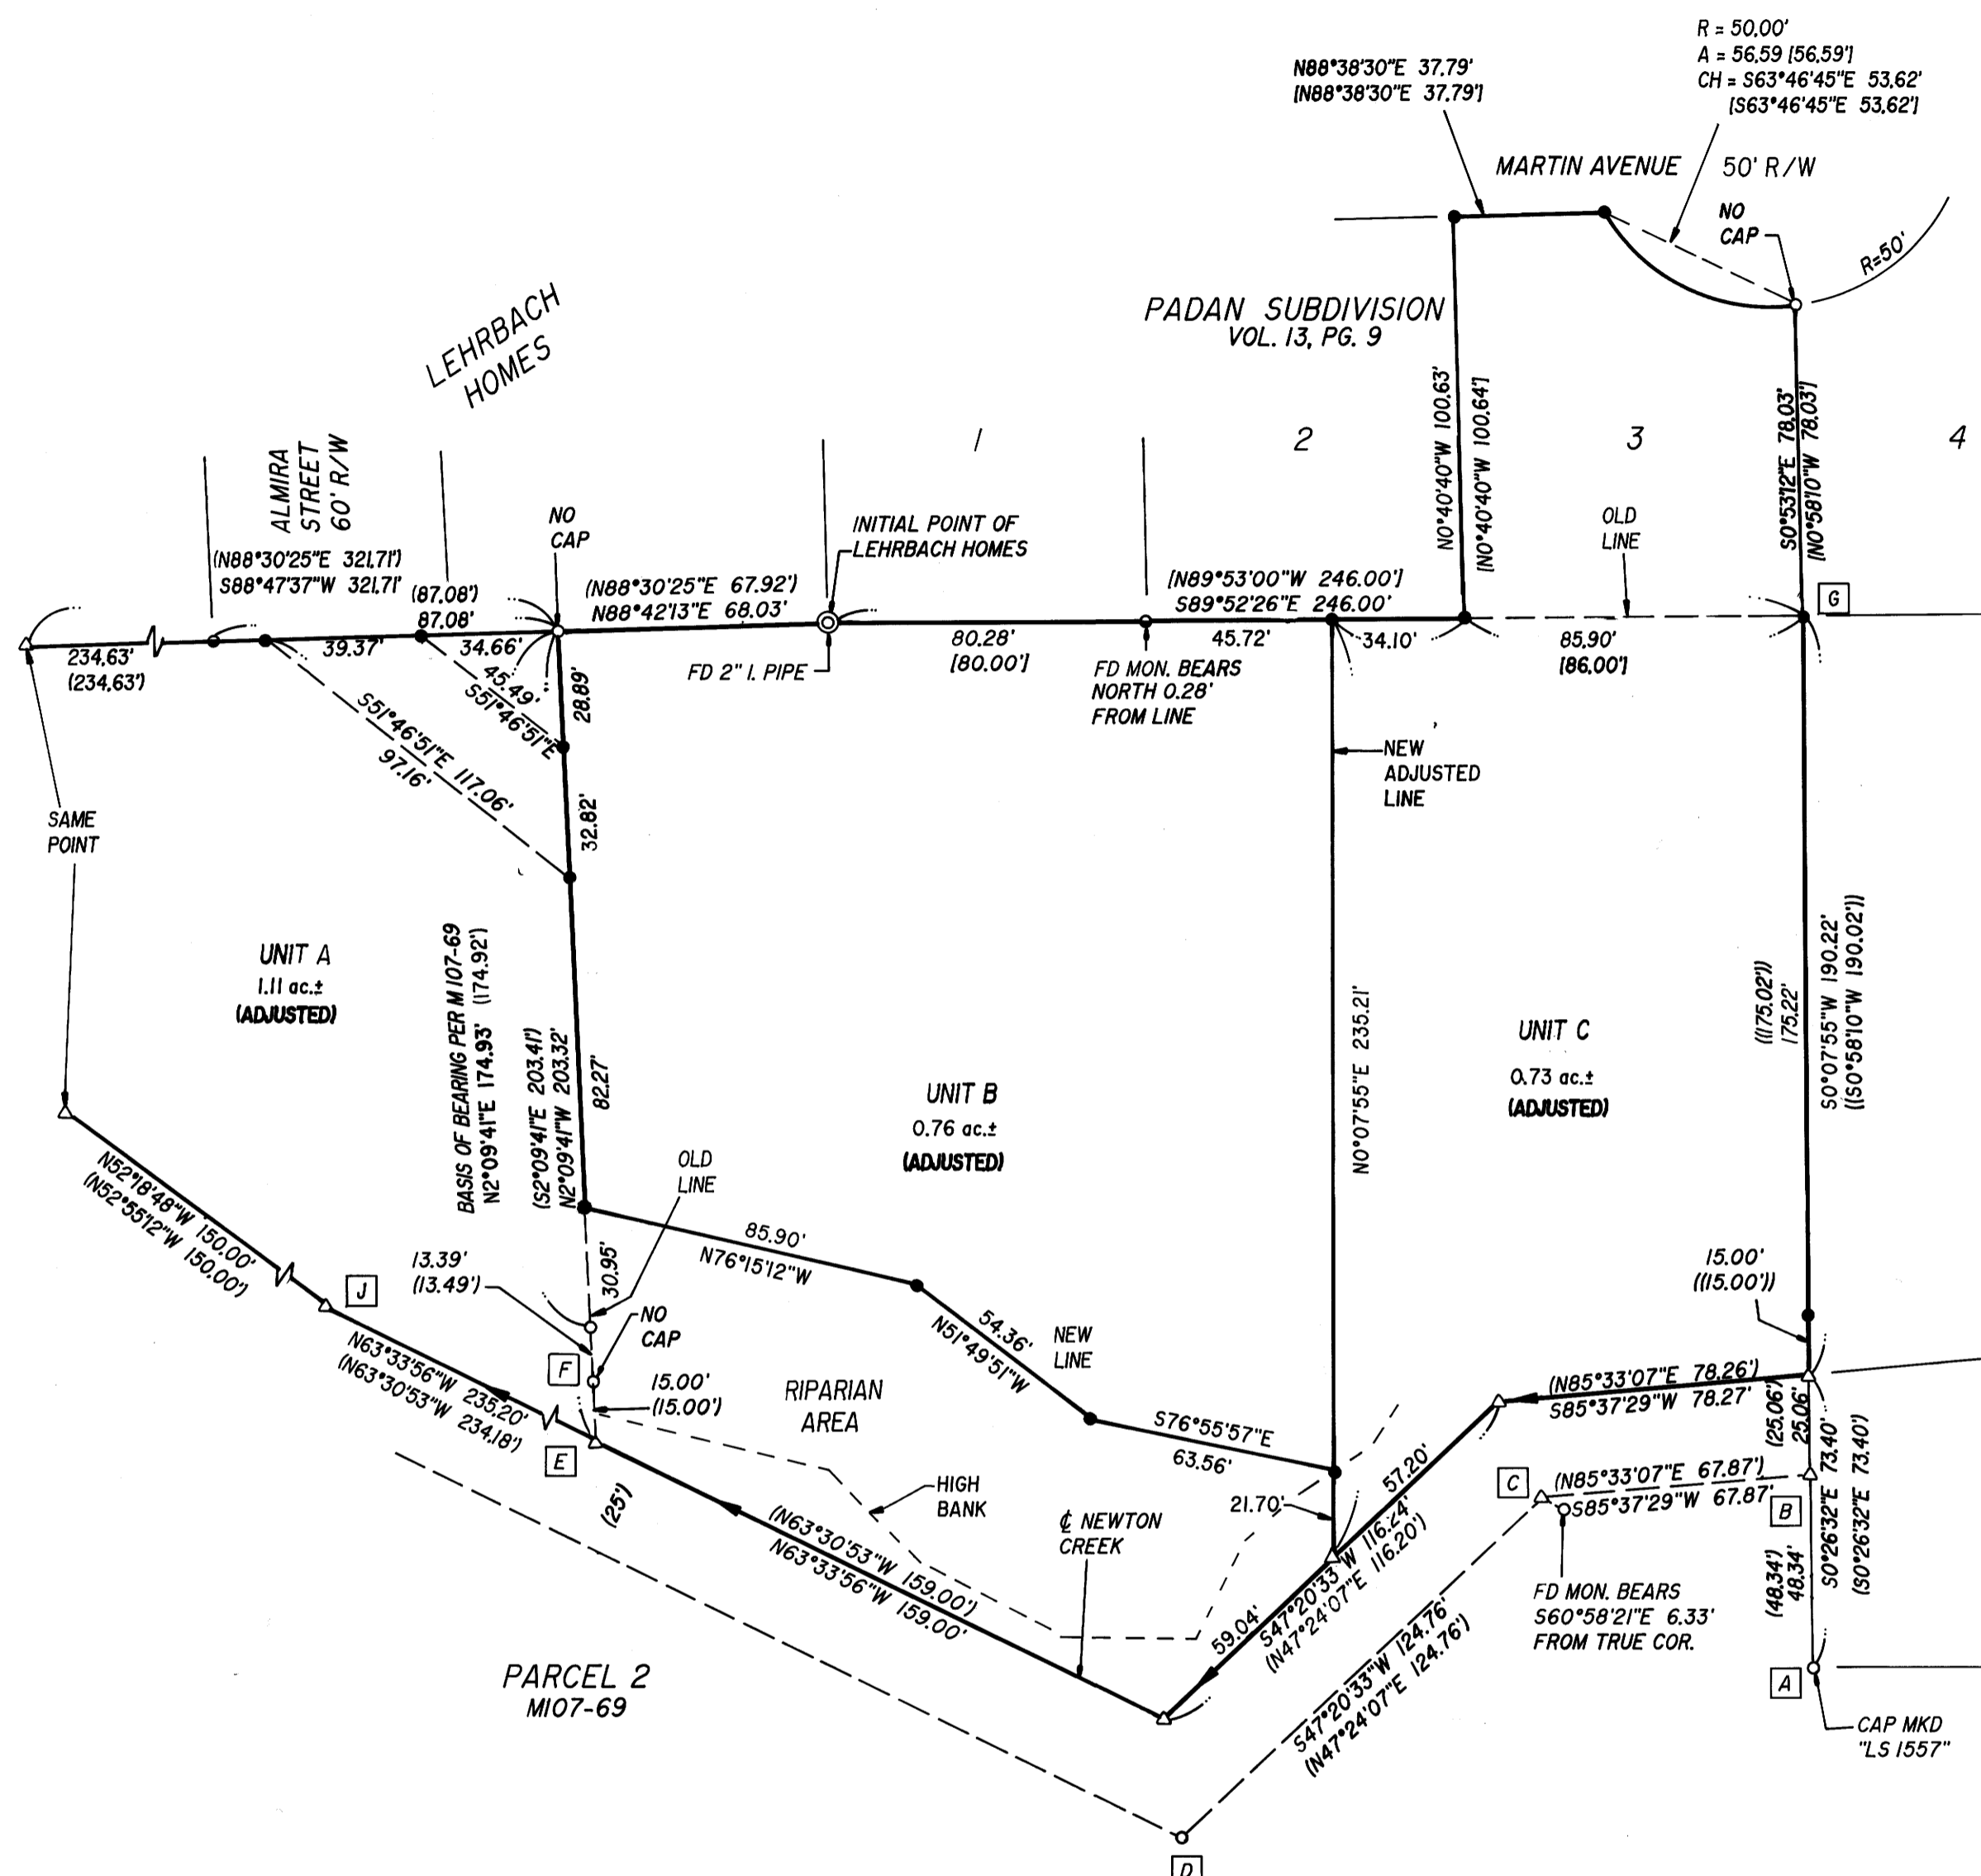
R = 50.00'
A = 56.59 [56.59']
CH = S63°46'45"E 53.62'
[S63°46'45"E 53.62']

N88°38'30"E 37.79'
[N88°38'30"E 37.79']

MARTIN AVENUE
50' R/W
NO CAP
R=50'

PADAN SUBDIVISION
VOL. 13, PG. 9

LEHRBACH HOMES

ALMIRA STREET 60' R/W

1
2
3
4

N0°40'40"W 100.63'
[N0°40'40"W 100.64']
S0°53'12"E 78.03'
[N0°58'10"W 78.03']

OLD LINE
G

NO CAP
INITIAL POINT OF LEHRBACH HOMES

(N88°30'25"E 321.71')
S88°47'37"W 321.71'
(87.08')
87.08'
(N88°30'25"E 67.92')
N88°42'13"E 68.03'
[N89°53'00"W 246.00']
S89°52'26"E 246.00'

234.63'
(234.63')
39.37'
34.66'
45.49'
S51°46'51"E
S51°46'51"E 117.06'
97.16'
28.89'
FD 2" I. PIPE
80.28'
[80.00']
FD MON. BEARS NORTH 0.28' FROM LINE
45.72'
34.10'
85.90'
[86.00']

NEW ADJUSTED LINE

SAME POINT
32.82'

UNIT A
1.11 ac.±
(ADJUSTED)

BASIS OF BEARING PER M107-69
N2°09'41"E 174.93' (174.92')
(S2°09'41"E 203.41')
N2°09'41"W 203.32'
82.27'

UNIT B
0.76 ac.±
(ADJUSTED)

N0°07'55"E 235.21'

UNIT C
0.73 ac.±
(ADJUSTED)

((175.02'))
175.22'
S0°07'55"W 190.22'
((S0°58'10"W 190.02'))

OLD LINE
N52°18'48"W 150.00'
(N52°55'12"W 150.00')
J
13.39'
(13.49')
30.95'
NO CAP
F
85.90'
N76°15'12"W
54.36'
N51°49'51"W
NEW LINE
15.00'
((15.00'))

N63°33'56"W 235.20'
(N63°30'53"W 234.18')
15.00'
(15.00')
RIPARIAN AREA
E
S76°55'57"E
63.56'
(N85°33'07"E 78.26')
S85°37'29"W 78.27'
(25.06')
25.06'
(25')
HIGH BANK
21.70'
57.20'
C
(N85°33'07"E 67.87')
S85°37'29"W 67.87'
B
(N63°30'53"W 159.00')
N63°33'56"W 159.00'
℄ NEWTON CREEK
S47°20'33"W 116.24'
(N47°24'07"E 116.20')
59.04'
(48.34')
48.34'
S0°26'32"E 73.40'
(S0°26'32"E 73.40')
FD MON. BEARS S60°58'21"E 6.33' FROM TRUE COR.

PARCEL 2
M107-69

S47°20'33"W 124.76'
(N47°24'07"E 124.76')
A
CAP MKD "LS 1557"
D